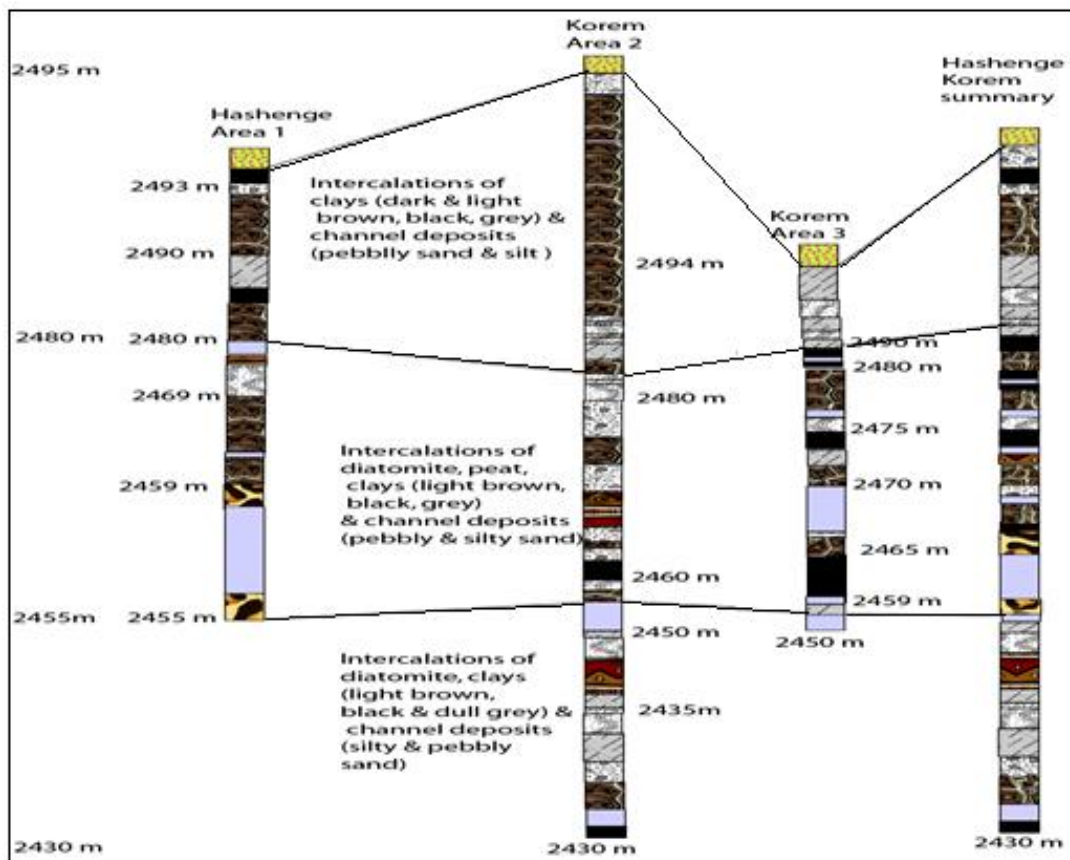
Korem Area 2

2495 m

Hashenge Korem summary

Hashenge Area 1

2493 m

Intercalations of clays (dark & light brown, black, grey) & channel deposits (pebblly sand & silt )

2490 m

2494 m

Korem Area 3

2480 m

2480 m

2490 m

2480 m

2480 m

2469 m

2475 m

Intercalations of diatomite, peat, clays (light brown, black, grey) & channel deposits (pebbly & silty sand)

2459 m

2470 m

2465 m

2460 m

2455m

2455 m

2459 m

2450 m

2450 m

Intercalations of diatomite, clays (light brown, black & dull grey) & channel deposits (silty & pebbly sand)

2435m

2430 m

2430 m

2430 m